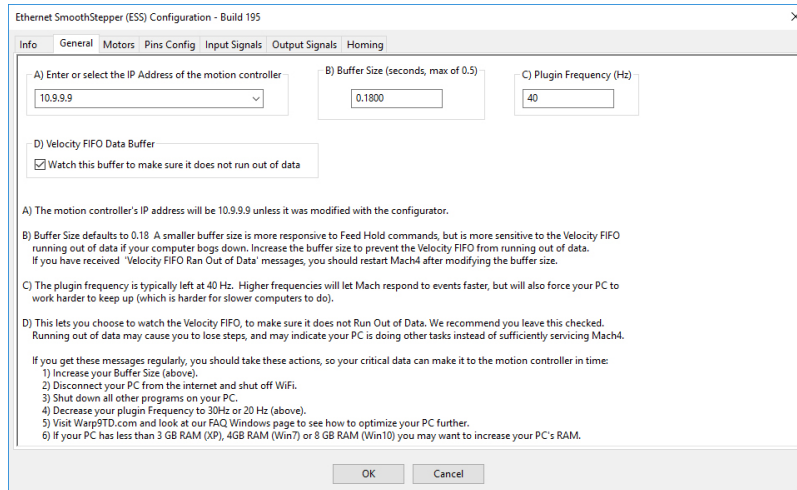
Ethernet SmoothStepper (ESS) Configuration - Build 195

Info | General | Motors | Pins Config | Input Signals | Output Signals | Homing

A) Enter or select the IP Address of the motion controller
10.9.9.9

B) Buffer Size (seconds, max of 0.5)
0.1800

C) Plugin Frequency (Hz)
40

D) Velocity FIFO Data Buffer
Watch this buffer to make sure it does not run out of data

A) The motion controller's IP address will be 10.9.9.9 unless it was modified with the configurator.

B) Buffer Size defaults to 0.18 A smaller buffer size is more responsive to Feed Hold commands, but is more sensitive to the Velocity FIFO running out of data if your computer bogs down. Increase the buffer size to prevent the Velocity FIFO from running out of data. If you have received 'Velocity FIFO Ran Out of Data' messages, you should restart Mach4 after modifying the buffer size.

C) The plugin frequency is typically left at 40 Hz. Higher frequencies will let Mach respond to events faster, but will also force your PC to work harder to keep up (which is harder for slower computers to do).

D) This lets you choose to watch the Velocity FIFO, to make sure it does not Run Out of Data. We recommend you leave this checked. Running out of data may cause you to lose steps, and may indicate your PC is doing other tasks instead of sufficiently servicing Mach4.

If you get these messages regularly, you should take these actions, so your critical data can make it to the motion controller in time:
1) Increase your Buffer Size (above).
2) Disconnect your PC from the internet and shut off WiFi.
3) Shut down all other programs on your PC.
4) Decrease your plugin Frequency to 30Hz or 20 Hz (above).
5) Visit Warp9TD.com and look at our FAQ Windows page to see how to optimize your PC further.
6) If your PC has less than 3 GB RAM (XP), 4GB RAM (Win7) or 8 GB RAM (Win10) you may want to increase your PC's RAM.

OK | Cancel